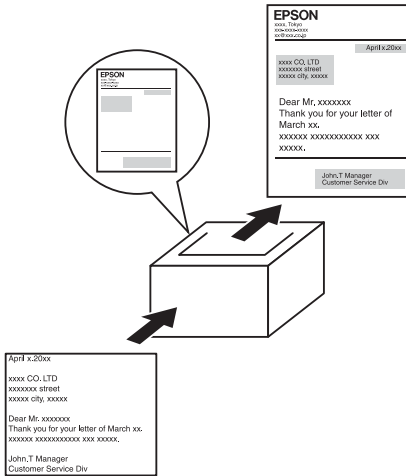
EPSON
xxxx, Tokyo
xx-xxxx-xxxx
xx@xxx.co.jp

April x.20xx

xxxx CO, LTD
xxxxxxx street
xxxxx city, xxxxx

Dear Mr, xxxxxxx
Thank you for your letter of March xx.
xxxxxx xxxxxxxxxxx xxx xxxxx.

John.T Manager
Customer Service Div

EPSON

April x.20xx

xxxx CO. LTD
xxxxxxx street
xxxxx city, xxxxx

Dear Mr. xxxxxxx
Thank you for your letter of March xx.
xxxxxx xxxxxxxxxxx xxx xxxxx.

John.T Manager
Customer Service Div